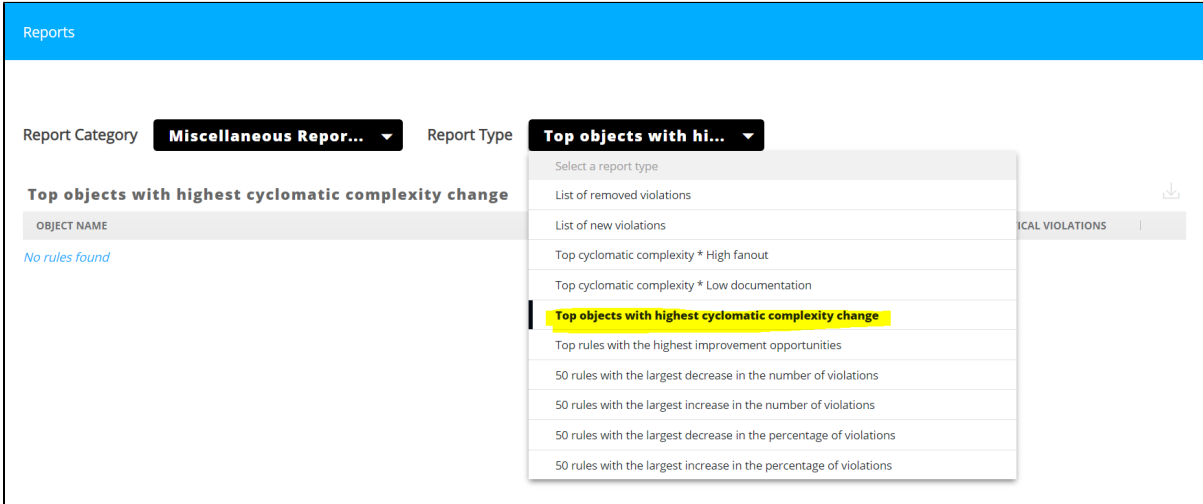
Reports

Report Category Miscellaneous Repor...

Report Type Top objects with hi...

Select a report type
List of removed violations
List of new violations
Top cyclomatic complexity * High fanout
Top cyclomatic complexity * Low documentation
Top objects with highest cyclomatic complexity change
Top rules with the highest improvement opportunities
50 rules with the largest decrease in the number of violations
50 rules with the largest increase in the number of violations
50 rules with the largest decrease in the percentage of violations
50 rules with the largest increase in the percentage of violations

Top objects with highest cyclomatic complexity change

OBJECT NAME

ICAL VIOLATIONS

No rules found